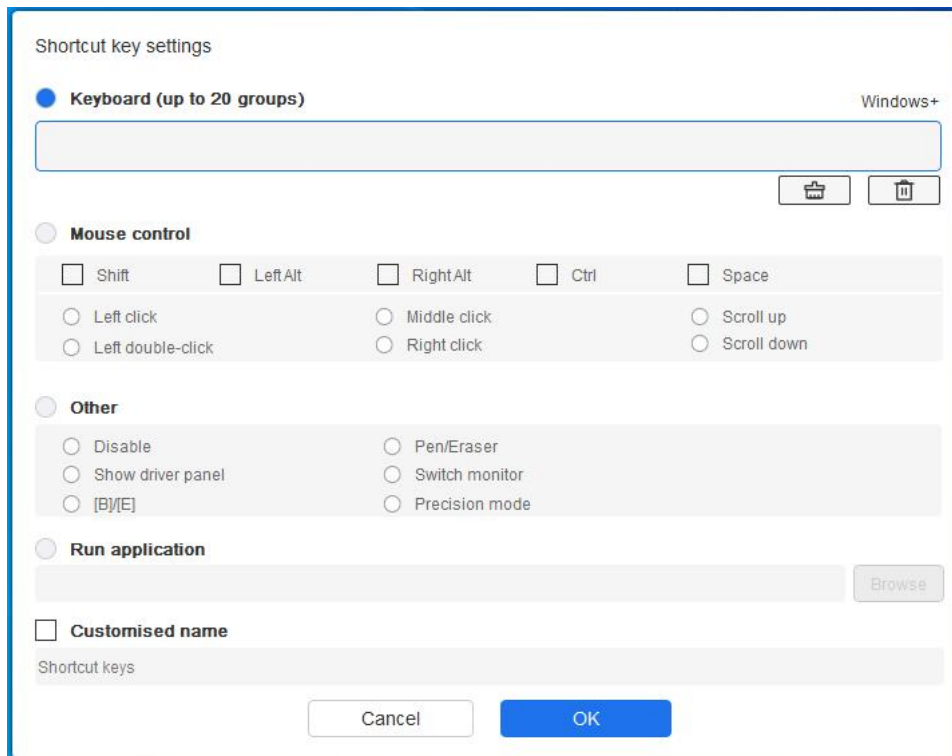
Shortcut key settings

Keyboard (up to 20 groups)

Windows+

Mouse control

Shift Left Alt Right Alt Ctrl Space

Left click Middle click Scroll up
Left double-click Right click Scroll down

Other

Disable Pen/Eraser
Show driver panel Switch monitor
[B]/[E] Precision mode

Run application

Browse

Customised name

Shortcut keys

Cancel OK